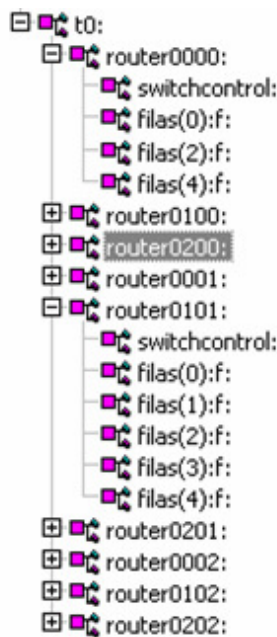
t0:
router0000:
switchcontrol:
filas(0):f:
filas(2):f:
filas(4):f:
router0100:
router0200:
router0001:
router0101:
switchcontrol:
filas(0):f:
filas(1):f:
filas(2):f:
filas(3):f:
filas(4):f:
router0201:
router0002:
router0102:
router0202: